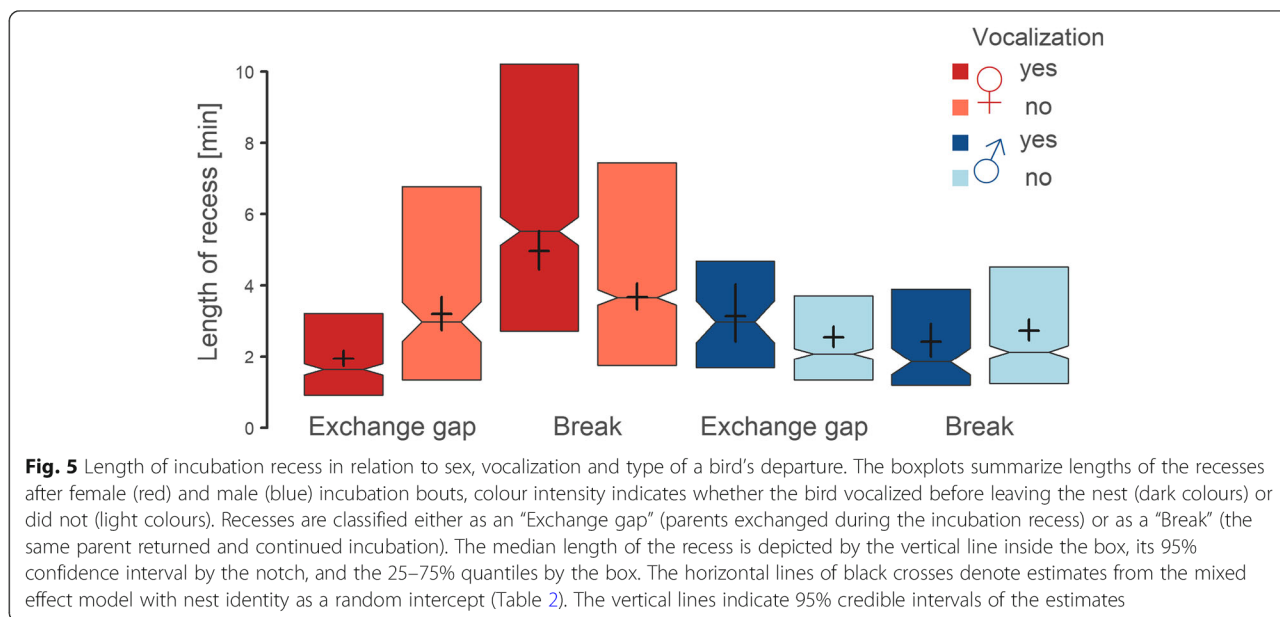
Vocalization

♀ yes
no

♂ yes
no

Length of recess [min]

10
8
6
4
2
0

Exchange gap Break Exchange gap Break

**Fig. 5** Length of incubation recess in relation to sex, vocalization and type of a bird's departure. The boxplots summarize lengths of the recesses after female (red) and male (blue) incubation bouts, colour intensity indicates whether the bird vocalized before leaving the nest (dark colours) or did not (light colours). Recesses are classified either as an "Exchange gap" (parents exchanged during the incubation recess) or as a "Break" (the same parent returned and continued incubation). The median length of the recess is depicted by the vertical line inside the box, its 95% confidence interval by the notch, and the 25–75% quantiles by the box. The horizontal lines of black crosses denote estimates from the mixed effect model with nest identity as a random intercept (Table 2). The vertical lines indicate 95% credible intervals of the estimates